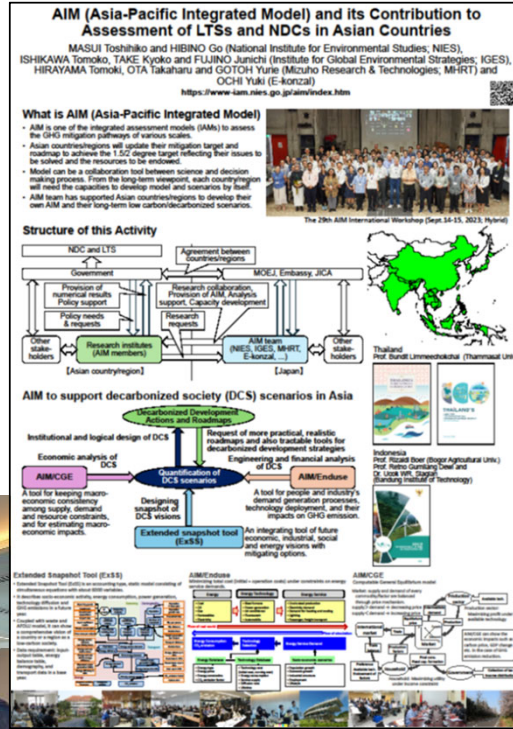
AIM (Asia-Pacific Integrated Model) and its Contribution to Assessment of LTSs and NDCs in Asian Countries

MASUI Toshihiko and HIBINO Go (National Institute for Environmental Studies; NIES), ISHIKAWA Tomoko, TAKE Kyoko and FUJINO Junichi (Institute for Global Environmental Strategies; IGES), HIRAYAMA Tomoki, OTA Takaharu and GOTOH Yurie (Mizuho Research & Technologies; MHRT) and OCHI Yuki (E-konzal)

https://www-iam.nies.go.jp/aim/index.htm

What is AIM (Asia-Pacific Integrated Model)

• AIM is one of the integrated assessment models (IAMs) to assess the GHG mitigation pathways of various scales.

• Asian countries/regions will update their mitigation target and roadmap to achieve the 1.5C degree target reflecting their issues to be solved and the resources to be endowed.

• Model can be a collaboration tool between science and decision making process. From the long-term viewpoint, each country/region will need the capacities to develop model and scenarios by itself.

• AIM team has supported Asian countries/regions to develop their own AIM and their long-term low carbon/decarbonized scenarios.

The 29th AIM International Workshop (Sept.14-15, 2023; Hybrid)

Structure of this Activity

NDC and LTS

Agreement between countries/regions

Government

MOEJ, Embassy, JICA

Provision of numerical results Policy support

Research collaboration, Provision of AIM, Analysis support, Capacity development

Policy needs & requests

Research requests

Other stakeholders

Research institutes (AIM members)

AIM team (NIES, IGES, MHRT, E-konzal, ...)

Other stakeholders

[Asian country/region]

[Japan]

Thailand
Prof. Bundit Limmeechokchai (Thammasat Uni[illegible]

Indonesia
Prof. Rizaldi Boer (Bogor Agricultural Univ.)
Prof. Retno Gumilang Dewi and Dr. Ucok WR. Siagian (Bandung Institute of Technology)

AIM to support decarbonized society (DCS) scenarios in Asia

Decarbonized Development Actions and Roadmaps

Institutional and logical design of DCS

Request of more practical, realistic roadmaps and also tractable tools for decarbonized development strategies

Economic analysis of DCS

Engineering and financial analysis of DCS

AIM/CGE

Quantification of DCS scenarios

AIM/Enduse

A tool for keeping macro-economic consistency among supply, demand and resource constraints, and for estimating macro-economic impacts.

Designing snapshot of DCS visions

A tool for people and industry's demand generation processes, technology deployment, and their impacts on GHG emission.

Extended snapshot tool (ExSS)

An integrating tool of future economic, industrial, social and energy visions with mitigating options.

Extended Snapshot Tool (ExSS)

AIM/Enduse

AIM/CGE
Computable General Equilibrium model

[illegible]